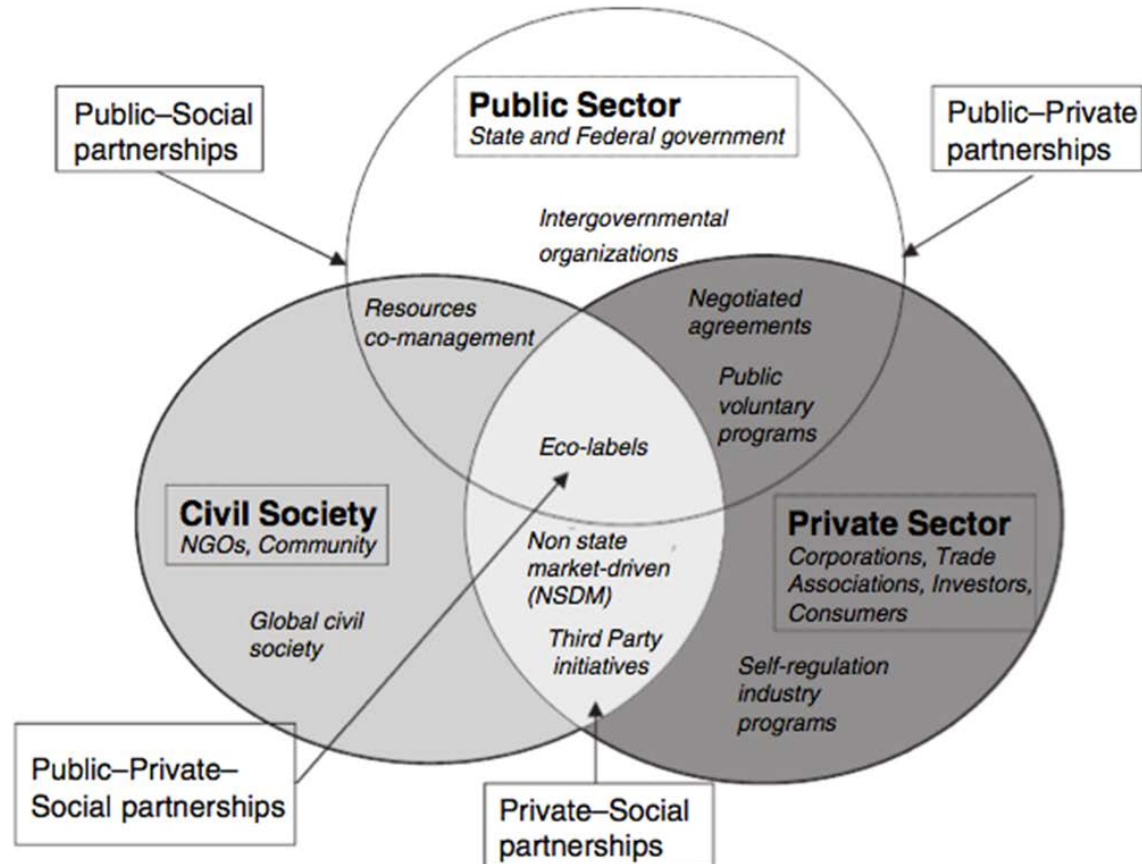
Public–Social partnerships

Public Sector
State and Federal government

Public–Private partnerships

Intergovernmental organizations

Resources co-management

Negotiated agreements

Public voluntary programs

Eco-labels

Civil Society
NGOs, Community

Private Sector
Corporations, Trade Associations, Investors, Consumers

Non state market-driven (NSDM)

Global civil society

Third Party initiatives

Self-regulation industry programs

Public–Private–Social partnerships

Private–Social partnerships